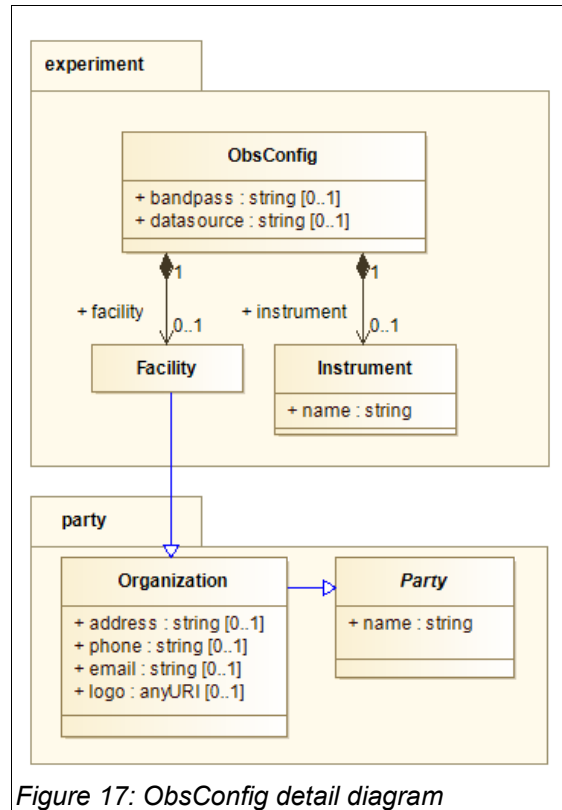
experiment

ObsConfig

+ bandpass : string [0..1]
+ datasource : string [0..1]

1

1

+ facility

0..1

+ instrument

0..1

Facility

Instrument

+ name : string

party

Organization

+ address : string [0..1]
+ phone : string [0..1]
+ email : string [0..1]
+ logo : anyURI [0..1]

Party

+ name : string

Figure 17: ObsConfig detail diagram